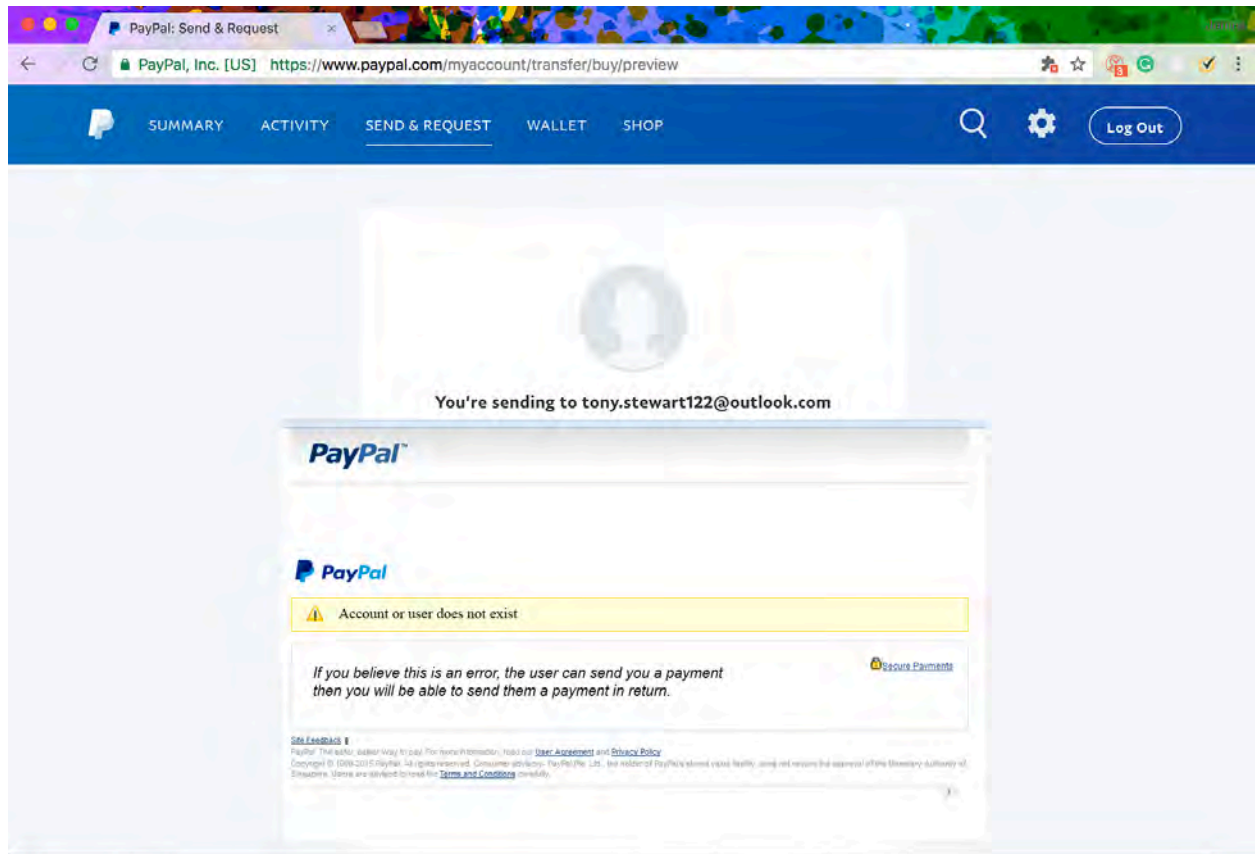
PayPal: Send & Request

PayPal, Inc. [US] https://www.paypal.com/myaccount/transfer/buy/preview

SUMMARY ACTIVITY SEND & REQUEST WALLET SHOP

Log Out

You're sending to tony.stewart122@outlook.com

PayPal

PayPal

Account or user does not exist

Secure Payments

If you believe this is an error, the user can send you a payment then you will be able to send them a payment in return.

Site Feedback

PayPal. The safer, easier way to pay. For more information, read our User Agreement and Privacy Policy.

Copyright © 1999-2015 PayPal. All rights reserved. Consumer advisory- PayPal Pte. Ltd., the holder of PayPal's stored value facility, does not require the approval of the Monetary Authority of Singapore. Users are advised to read the Terms and Conditions carefully.